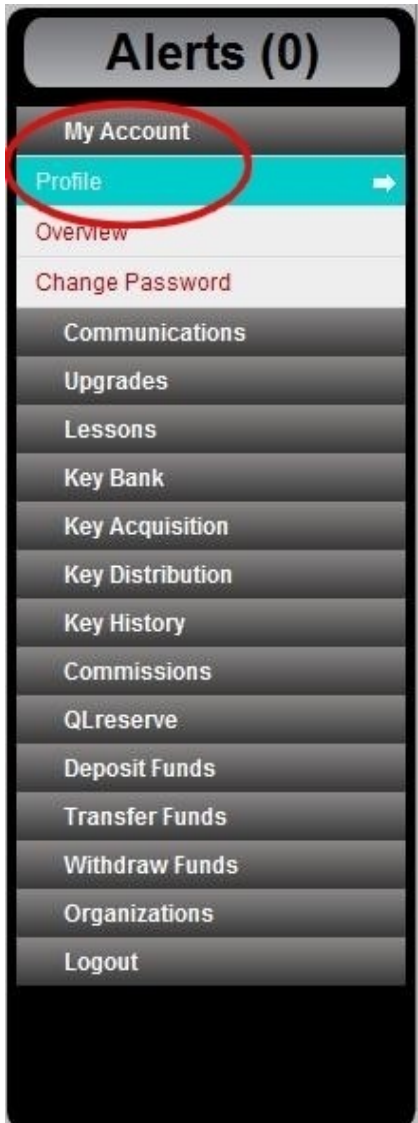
Alerts (0)

My Account

Profile

Overview

Change Password

Communications

Upgrades

Lessons

Key Bank

Key Acquisition

Key Distribution

Key History

Commissions

QLreserve

Deposit Funds

Transfer Funds

Withdraw Funds

Organizations

Logout